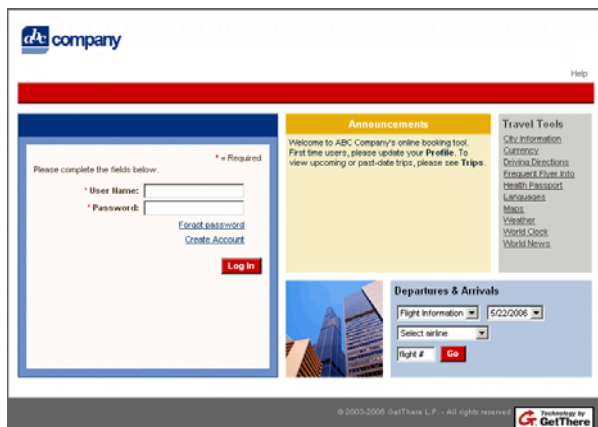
abc company

Help

* = Required

Please complete the fields below.

* User Name:

* Password:

Forgot password

Create Account

Log In

Announcements

Welcome to ABC Company's online booking tool. First time users, please update your **Profile**. To view upcoming or past-date trips, please see **Trips**.

Travel Tools

City Information
Currency
Driving Directions
Frequent Flyer Info
Health Passport
Languages
Maps
Weather
World Clock
World News

Departures & Arrivals

Flight Information

5/22/2006

Select airline

flight #

Go

© 2003-2006 GetThere L.P. - All rights reserved

Technology by GetThere